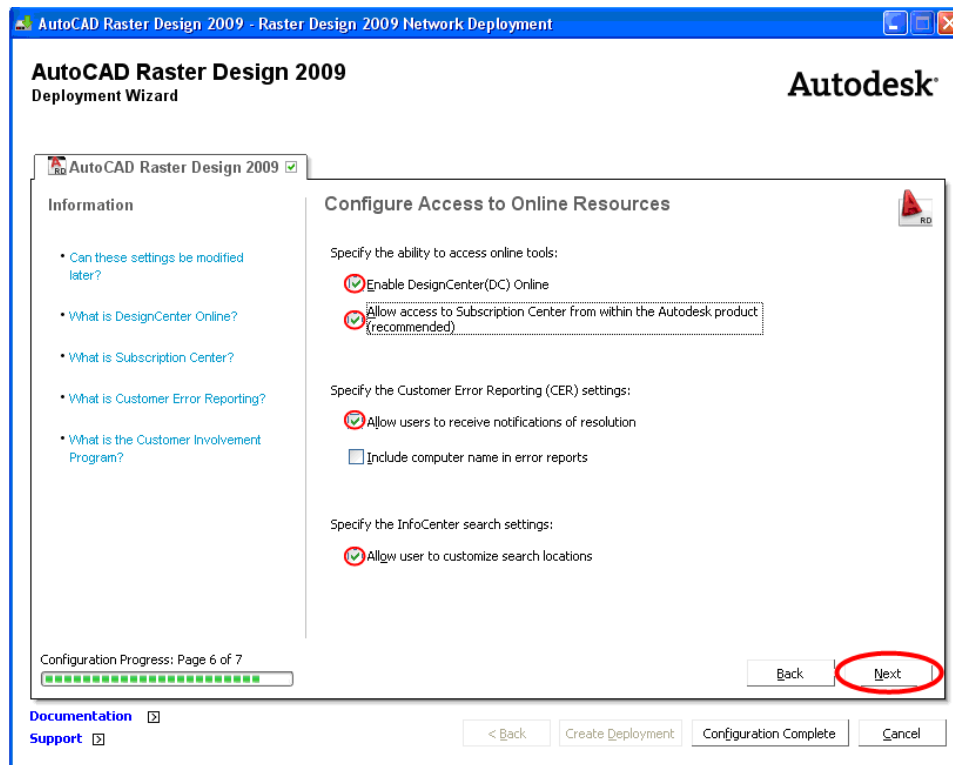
AutoCAD Raster Design 2009 - Raster Design 2009 Network Deployment

AutoCAD Raster Design 2009
Deployment Wizard

Autodesk

AutoCAD Raster Design 2009

Information

• Can these settings be modified later?

• What is DesignCenter Online?

• What is Subscription Center?

• What is Customer Error Reporting?

• What is the Customer Involvement Program?

Configure Access to Online Resources

Specify the ability to access online tools:

Enable DesignCenter(DC) Online

Allow access to Subscription Center from within the Autodesk product (recommended)

Specify the Customer Error Reporting (CER) settings:

Allow users to receive notifications of resolution

Include computer name in error reports

Specify the InfoCenter search settings:

Allow user to customize search locations

Configuration Progress: Page 6 of 7

Back

Next

Documentation

Support

< Back

Create Deployment

Configuration Complete

Cancel